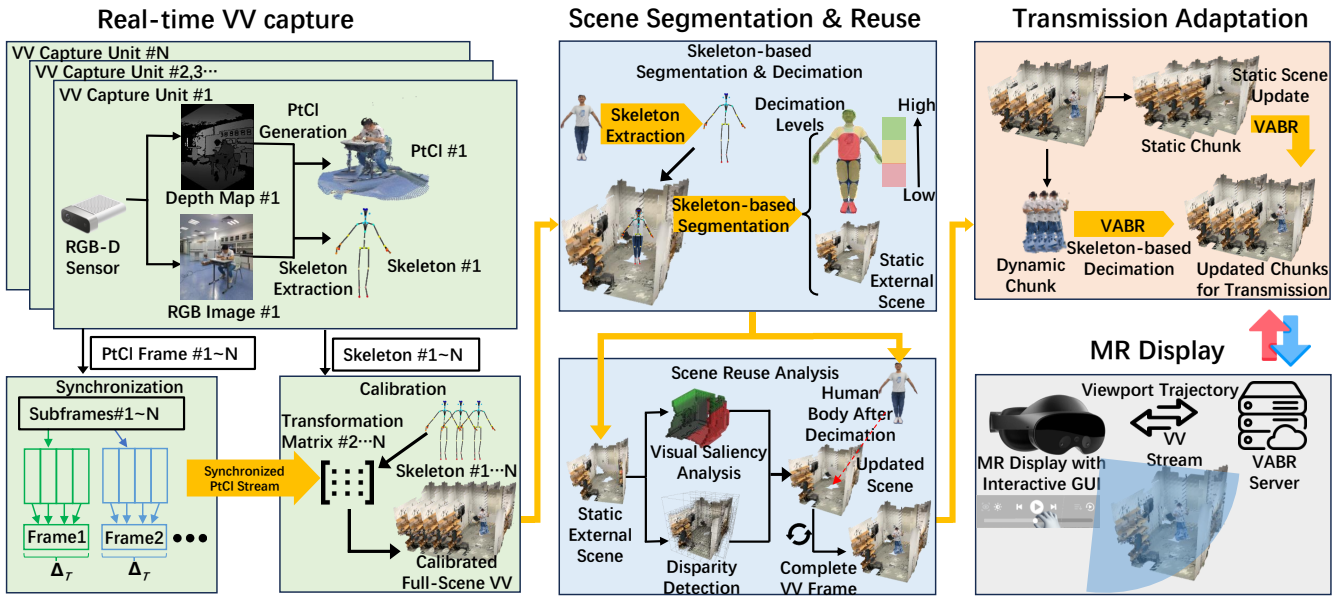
Real-time VV capture

VV Capture Unit #N
VV Capture Unit #2,3···
VV Capture Unit #1

PtCl Generation
PtCl #1
Depth Map #1
RGB-D Sensor
Skeleton Extraction
Skeleton #1
RGB Image #1

PtCl Frame #1~N
Skeleton #1~N

Synchronization
Subframes#1~N
Frame1
Frame2
$\Delta_T$
$\Delta_T$

Synchronized PtCl Stream

Calibration
Transformation Matrix #2···N
Skeleton #1···N
Calibrated Full-Scene VV

Scene Segmentation & Reuse

Skeleton-based Segmentation & Decimation
Skeleton Extraction
Decimation Levels
High
Low
Skeleton-based Segmentation
Static External Scene

Scene Reuse Analysis
Human Body After Decimation
Visual Saliency Analysis
Static External Scene
Updated Scene
Disparity Detection
Complete VV Frame

Transmission Adaptation

Static Scene Update
VABR
Static Chunk
VABR
Skeleton-based Decimation
Dynamic Chunk
Updated Chunks for Transmission

MR Display
Viewport Trajectory
VV Stream
MR Display with Interactive GUI
VABR Server